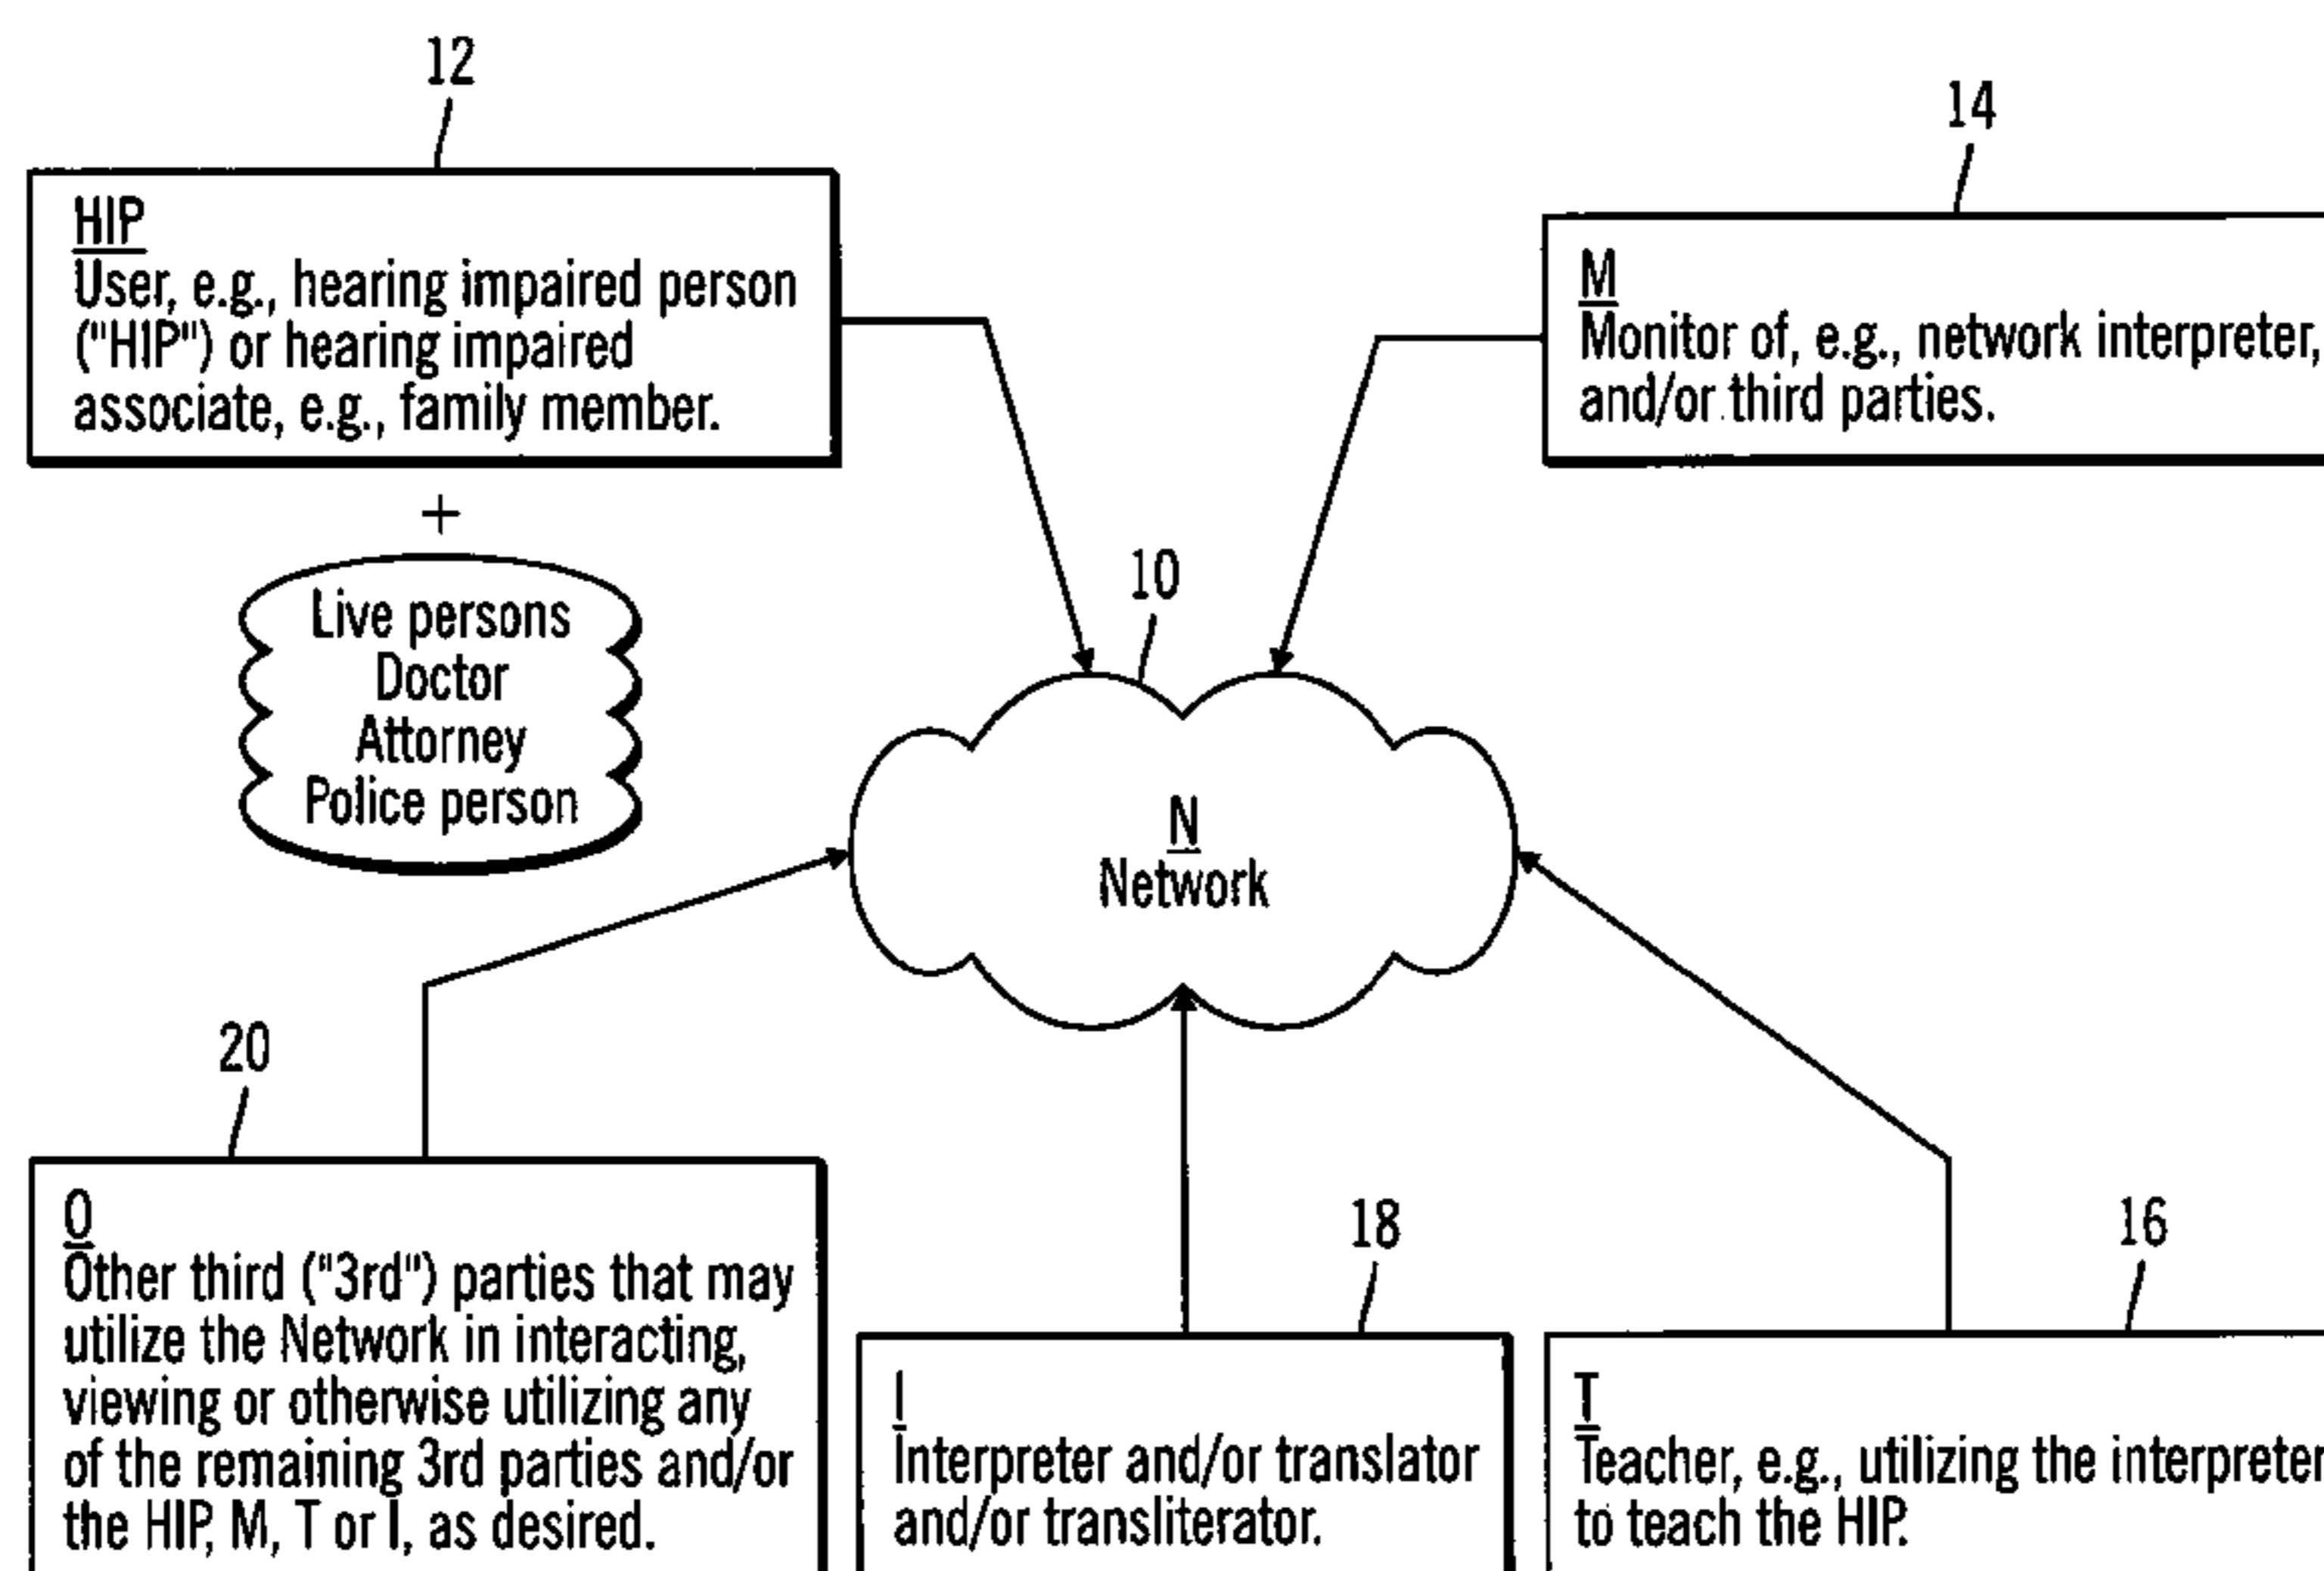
12

HIP
User, e.g., hearing impaired person ("HIP") or hearing impaired associate, e.g., family member.

+

Live persons
Doctor
Attorney
Police person

14

M
Monitor of, e.g., network interpreter, and/or third parties.

10

N
Network

20

O
Other third ("3rd") parties that may utilize the Network in interacting, viewing or otherwise utilizing any of the remaining 3rd parties and/or the HIP, M, T or I, as desired.

18

I
Interpreter and/or translator and/or transliterator.

16

T
Teacher, e.g., utilizing the interpreter to teach the HIP.